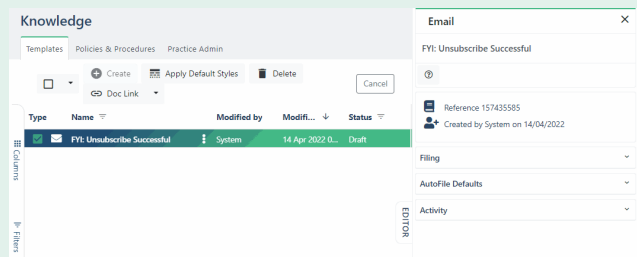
Knowledge

Templates Policies & Procedures Practice Admin

Create Apply Default Styles Delete

Doc Link

Cancel

Type Name Modified by Modifi... Status

FYI: Unsubscribe Successful System 14 Apr 2022 0... Draft

Columns

Filters

EDITOR

Email

FYI: Unsubscribe Successful

Reference 157435585

Created by System on 14/04/2022

Filing

AutoFile Defaults

Activity